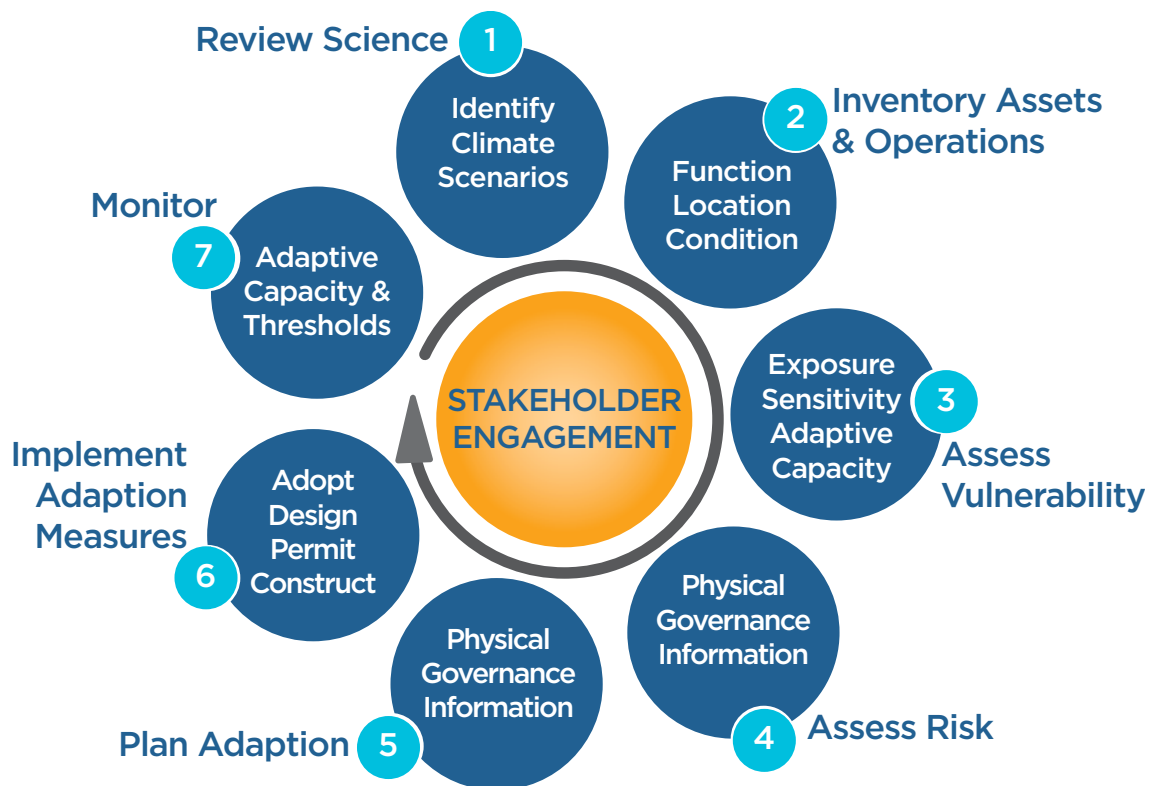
STAKEHOLDER ENGAGEMENT

Review Science 1
Identify Climate Scenarios

2 Inventory Assets & Operations
Function Location Condition

Exposure Sensitivity Adaptive Capacity
3 Assess Vulnerability

Physical Governance Information
4 Assess Risk

Physical Governance Information
Plan Adaption 5

Implement Adaption Measures
6
Adopt Design Permit Construct

Monitor
7
Adaptive Capacity & Thresholds